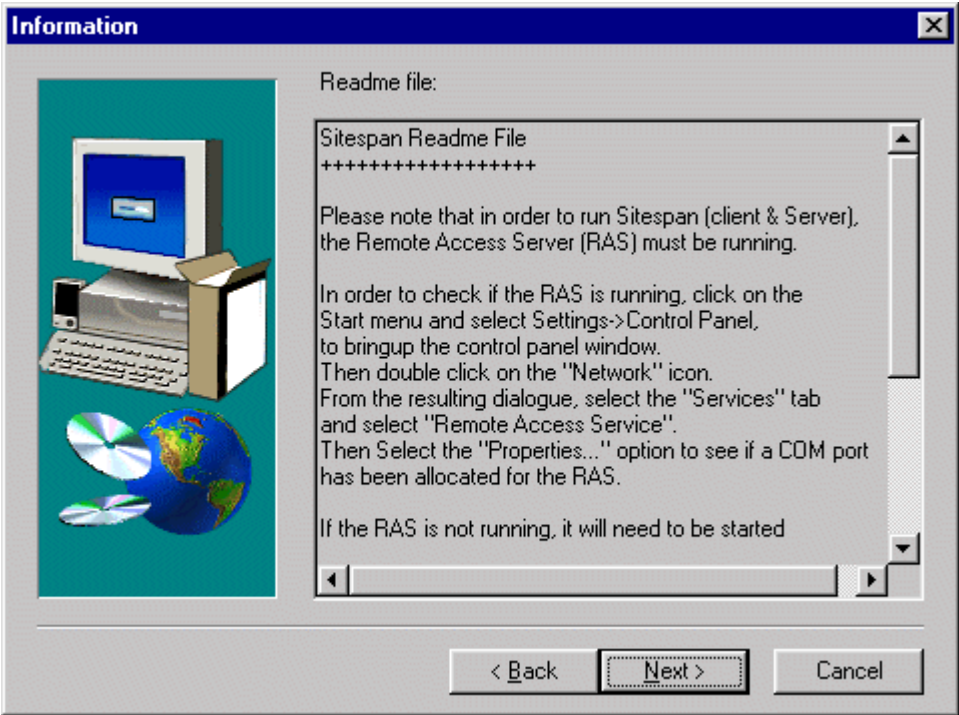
Information

Readme file:

Sitespan Readme File
++++++++++++++++++

Please note that in order to run Sitespan (client & Server), the Remote Access Server (RAS) must be running.

In order to check if the RAS is running, click on the Start menu and select Settings->Control Panel, to bringup the control panel window.
Then double click on the "Network" icon.
From the resulting dialogue, select the "Services" tab and select "Remote Access Service".
Then Select the "Properties..." option to see if a COM port has been allocated for the RAS.

If the RAS is not running, it will need to be started

< Back
Next >
Cancel